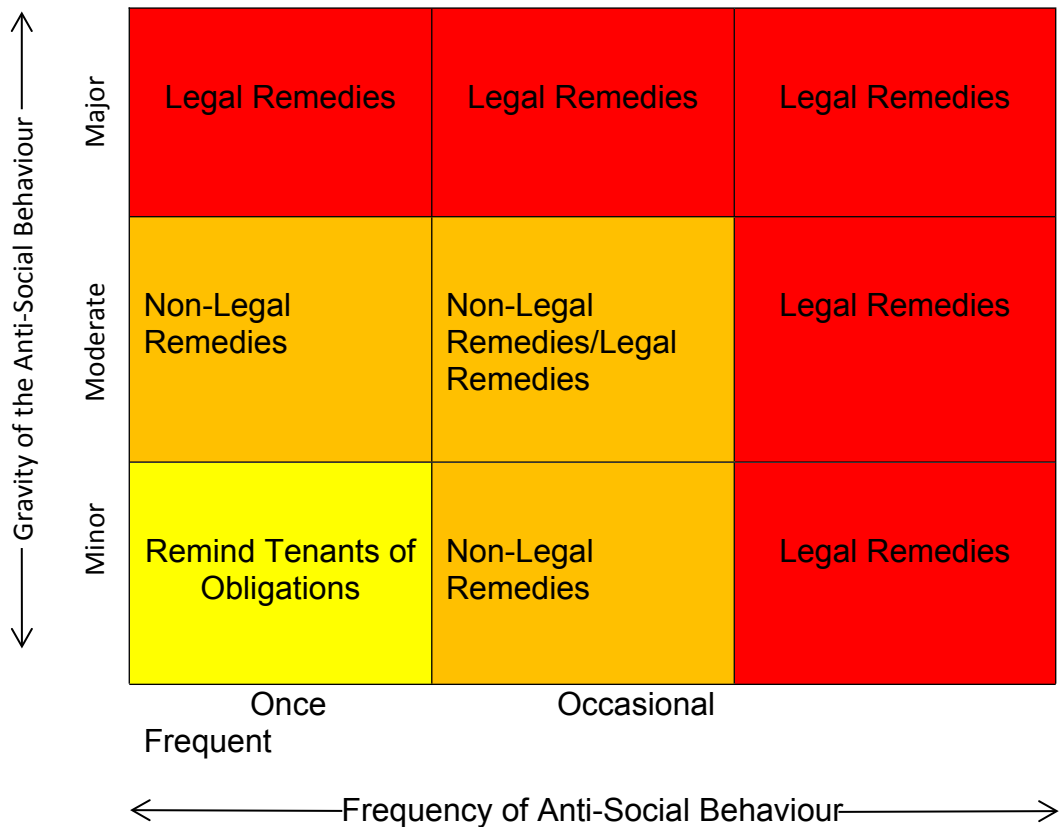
Gravity of the Anti-Social Behaviour

| | | | |
|---|---|---|---|
| Major | Legal Remedies | Legal Remedies | Legal Remedies |
| Moderate | Non-Legal Remedies | Non-Legal Remedies/Legal Remedies | Legal Remedies |
| Minor | Remind Tenants of Obligations | Non-Legal Remedies | Legal Remedies |

Once

Occasional

Frequent

Frequency of Anti-Social Behaviour